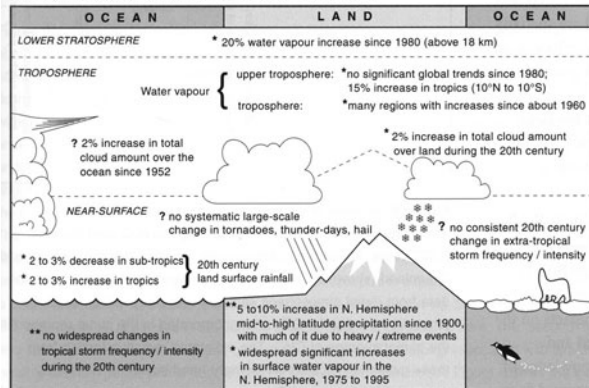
OCEAN

LAND

OCEAN

LOWER STRATOSPHERE

* 20% water vapour increase since 1980 (above 18 km)

TROPOSPHERE

Water vapour

upper troposphere: *no significant global trends since 1980; 15% increase in tropics (10°N to 10°S)

troposphere: *many regions with increases since about 1960

? 2% increase in total cloud amount over the ocean since 1952

*2% increase in total cloud amount over land during the 20th century

NEAR-SURFACE

? no systematic large-scale change in tornadoes, thunder-days, hail

? no consistent 20th century change in extra-tropical storm frequency / intensity

* 2 to 3% decrease in sub-tropics

* 2 to 3% increase in tropics

20th century land surface rainfall

** no widespread changes in tropical storm frequency / intensity during the 20th century

**5 to 10% increase in N. Hemisphere mid-to-high latitude precipitation since 1900, with much of it due to heavy / extreme events

* widespread significant increases in surface water vapour in the N. Hemisphere, 1975 to 1995